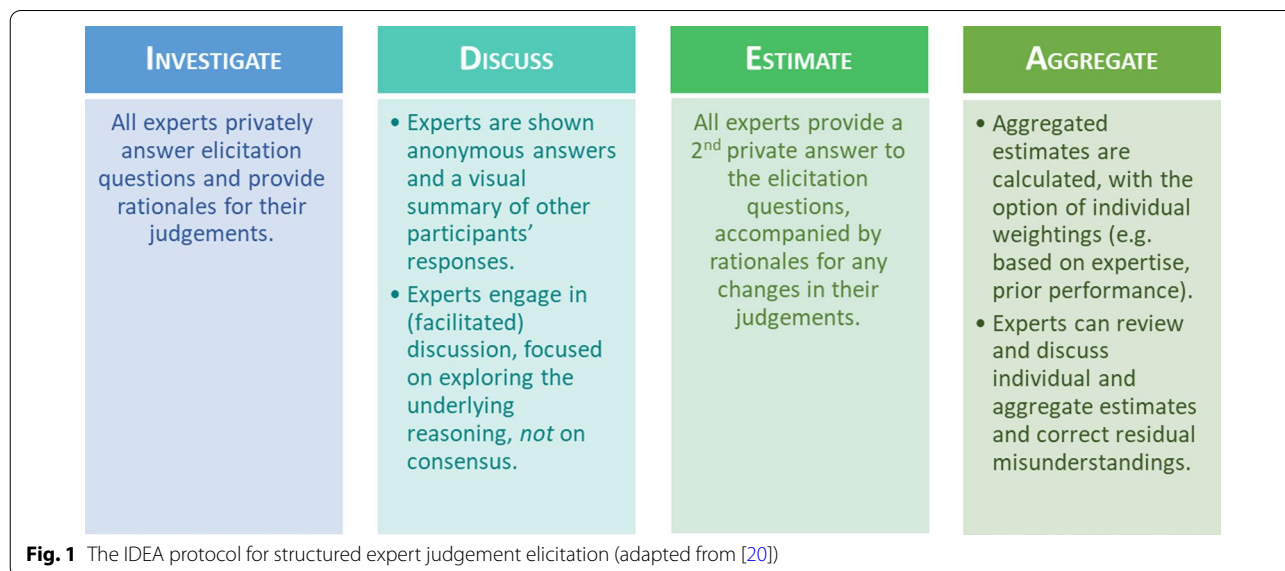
INVESTIGATE

All experts privately answer elicitation questions and provide rationales for their judgements.

DISCUSS

• Experts are shown anonymous answers and a visual summary of other participants' responses.
• Experts engage in (facilitated) discussion, focused on exploring the underlying reasoning, *not* on consensus.

ESTIMATE

All experts provide a 2$^{nd}$ private answer to the elicitation questions, accompanied by rationales for any changes in their judgements.

AGGREGATE

• Aggregated estimates are calculated, with the option of individual weightings (e.g. based on expertise, prior performance).
• Experts can review and discuss individual and aggregate estimates and correct residual misunderstandings.

**Fig. 1** The IDEA protocol for structured expert judgement elicitation (adapted from [20])